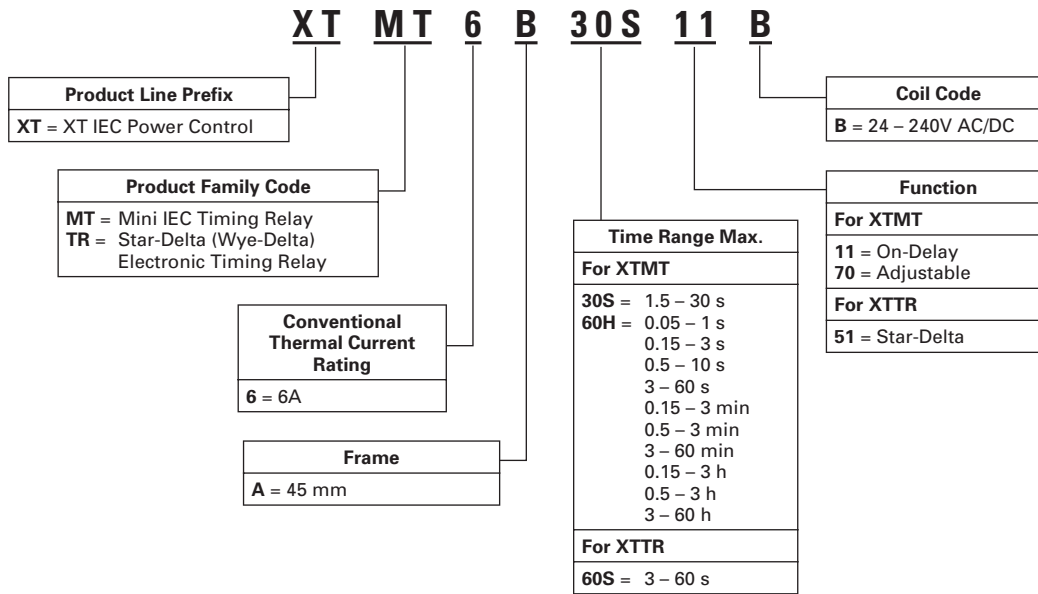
XT MT 6 B 30S 11 B

Product Line Prefix
XT = XT IEC Power Control

Product Family Code
MT = Mini IEC Timing Relay
TR = Star-Delta (Wye-Delta) Electronic Timing Relay

Conventional Thermal Current Rating
6 = 6A

Frame
A = 45 mm

Time Range Max.
For XTMT
30S = 1.5 – 30 s
60H = 0.05 – 1 s
0.15 – 3 s
0.5 – 10 s
3 – 60 s
0.15 – 3 min
0.5 – 3 min
3 – 60 min
0.15 – 3 h
0.5 – 3 h
3 – 60 h
For XTTR
60S = 3 – 60 s

Coil Code
B = 24 – 240V AC/DC

Function
For XTMT
11 = On-Delay
70 = Adjustable
For XTTR
51 = Star-Delta